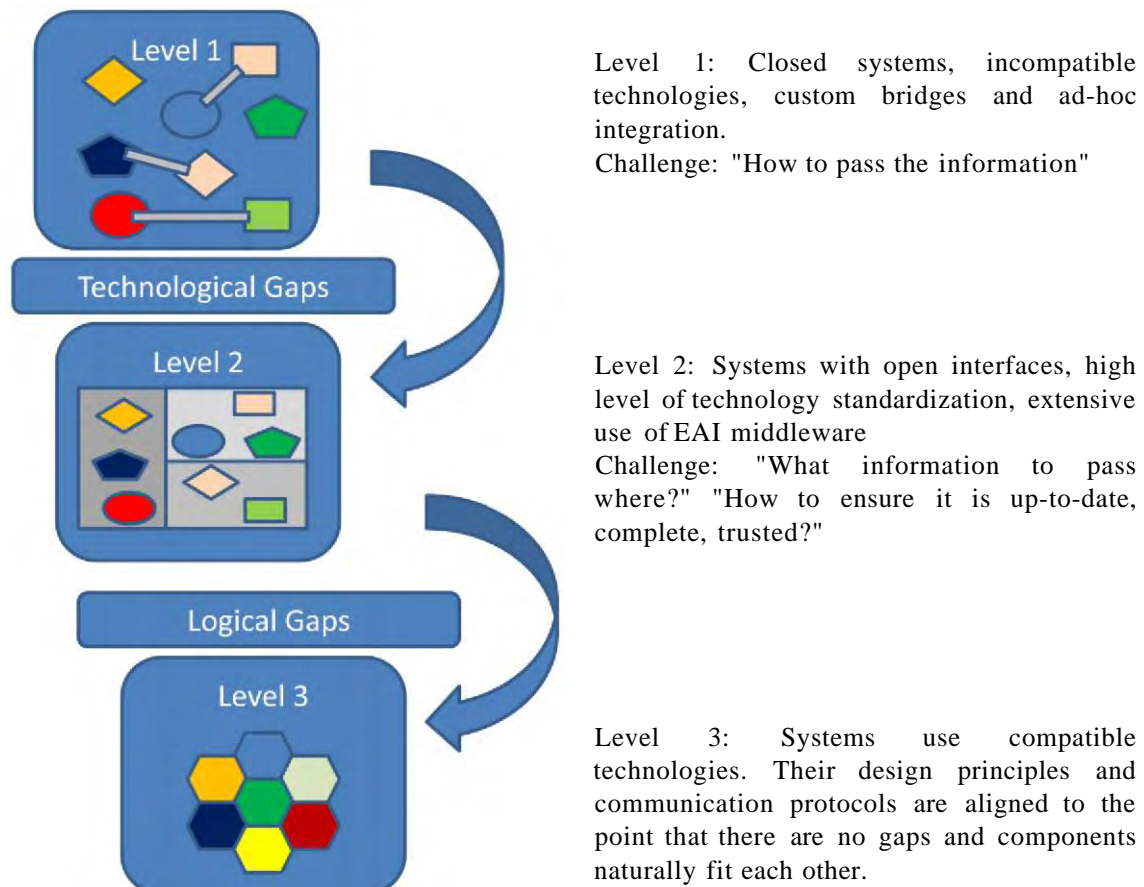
Level 1

Technological Gaps

Level 2

Logical Gaps

Level 3

Level 1: Closed systems, incompatible technologies, custom bridges and ad-hoc integration.
Challenge: "How to pass the information"

Level 2: Systems with open interfaces, high level of technology standardization, extensive use of EAI middleware
Challenge: "What information to pass where?" "How to ensure it is up-to-date, complete, trusted?"

Level 3: Systems use compatible technologies. Their design principles and communication protocols are aligned to the point that there are no gaps and components naturally fit each other.